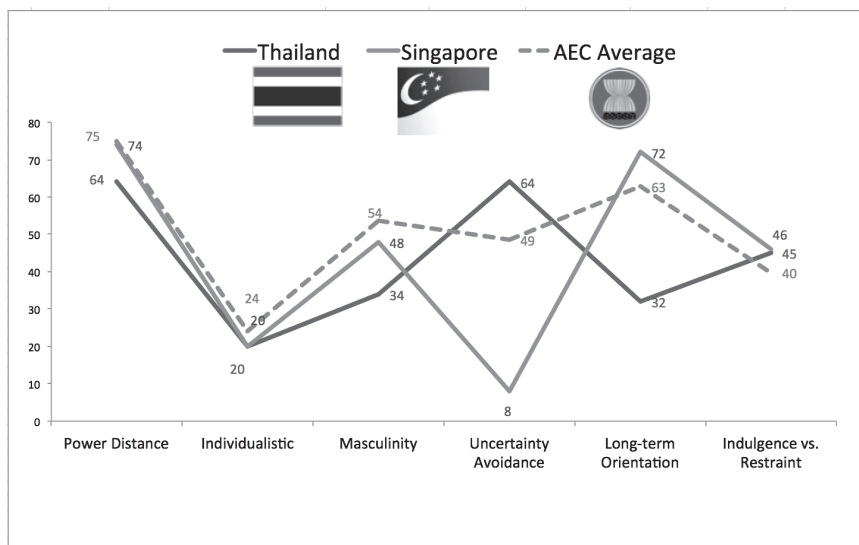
Thailand Singapore AEC Average

80
70
60
50
40
30
20
10
0

75 74
64
24
20
20
54
48
34
64
49
8
72
63
32
46
45
40

Power Distance
Individualistic
Masculinity
Uncertainty Avoidance
Long-term Orientation
Indulgence vs. Restraint